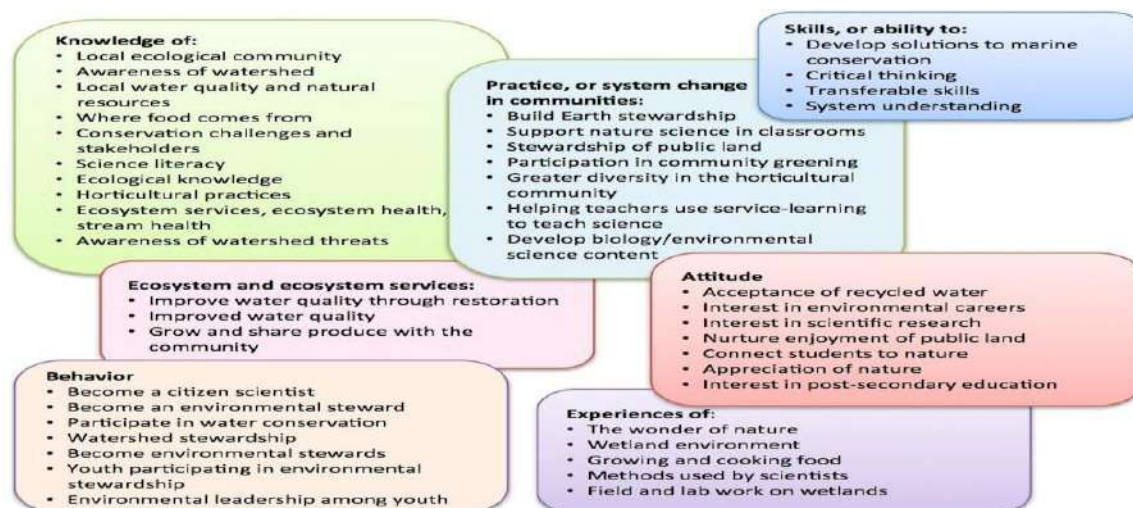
Knowledge of:
• Local ecological community
• Awareness of watershed
• Local water quality and natural resources
• Where food comes from
• Conservation challenges and stakeholders
• Science literacy
• Ecological knowledge
• Horticultural practices
• Ecosystem services, ecosystem health, stream health
• Awareness of watershed threats

Skills, or ability to:
• Develop solutions to marine conservation
• Critical thinking
• Transferable skills
• System understanding

Practice, or system change in communities:
• Build Earth stewardship
• Support nature science in classrooms
• Stewardship of public land
• Participation in community greening
• Greater diversity in the horticultural community
• Helping teachers use service-learning to teach science
• Develop biology/environmental science content

Ecosystem and ecosystem services:
• Improve water quality through restoration
• Improved water quality
• Grow and share produce with the community

Attitude
• Acceptance of recycled water
• Interest in environmental careers
• Interest in scientific research
• Nurture enjoyment of public land
• Connect students to nature
• Appreciation of nature
• Interest in post-secondary education

Behavior
• Become a citizen scientist
• Become an environmental steward
• Participate in water conservation
• Watershed stewardship
• Become environmental stewards
• Youth participating in environmental stewardship
• Environmental leadership among youth

Experiences of:
• The wonder of nature
• Wetland environment
• Growing and cooking food
• Methods used by scientists
• Field and lab work on wetlands